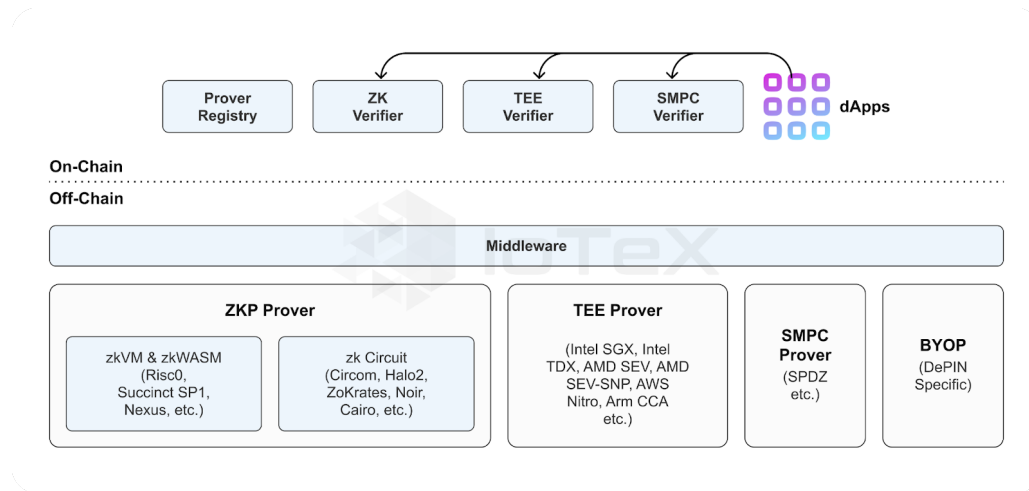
Prover Registry

ZK Verifier

TEE Verifier

SMPC Verifier

dApps

On-Chain

Off-Chain

IoTeX

Middleware

ZKP Prover

zkVM & zkWASM (Risc0, Succinct SP1, Nexus, etc.)

zk Circuit (Circom, Halo2, ZoKrates, Noir, Cairo, etc.)

TEE Prover

(Intel SGX, Intel TDX, AMD SEV, AMD SEV-SNP, AWS Nitro, Arm CCA etc.)

SMPC Prover

(SPDZ etc.)

BYOP

(DePIN Specific)